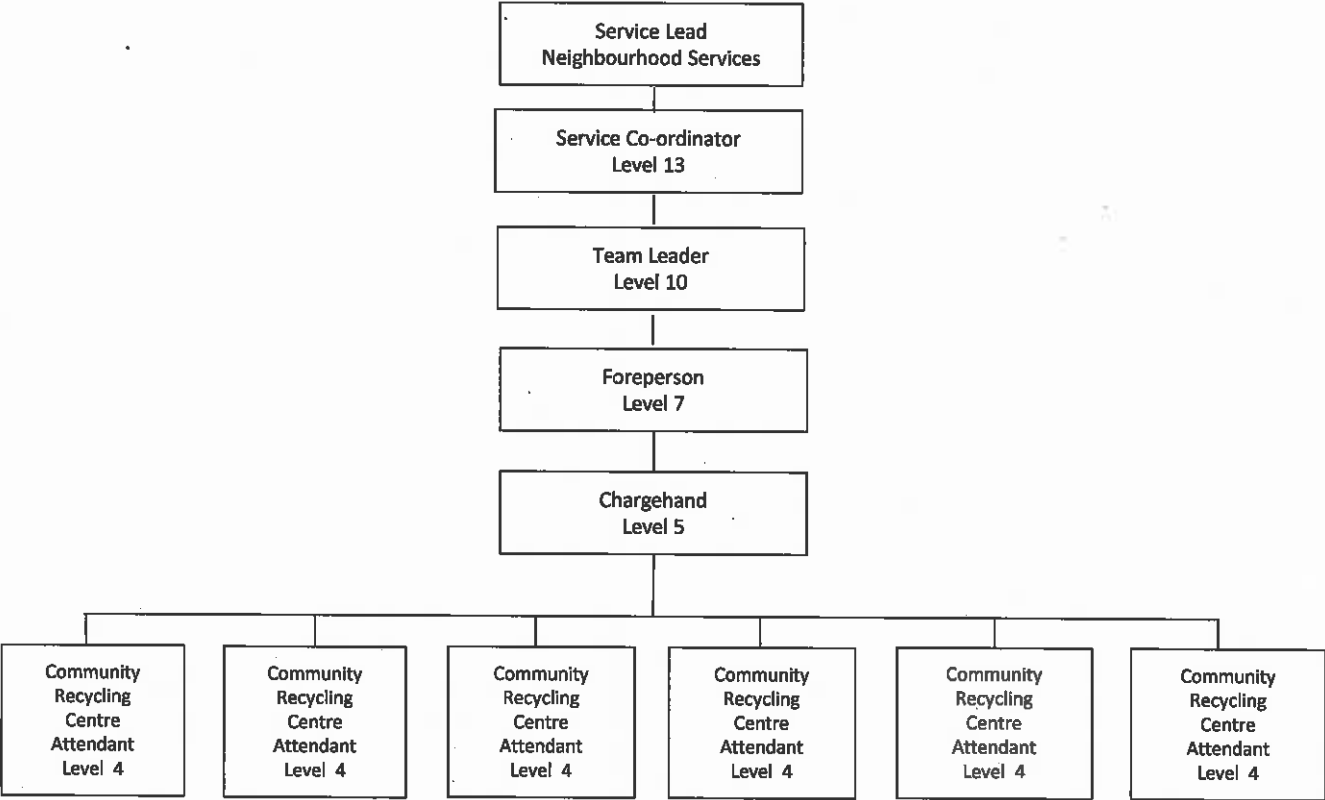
Service Lead
Neighbourhood Services

Service Co-ordinator
Level 13

Team Leader
Level 10

Foreperson
Level 7

Chargehand
Level 5

Community Recycling Centre Attendant Level 4

Community Recycling Centre Attendant Level 4

Community Recycling Centre Attendant Level 4

Community Recycling Centre Attendant Level 4

Community Recycling Centre Attendant Level 4

Community Recycling Centre Attendant Level 4